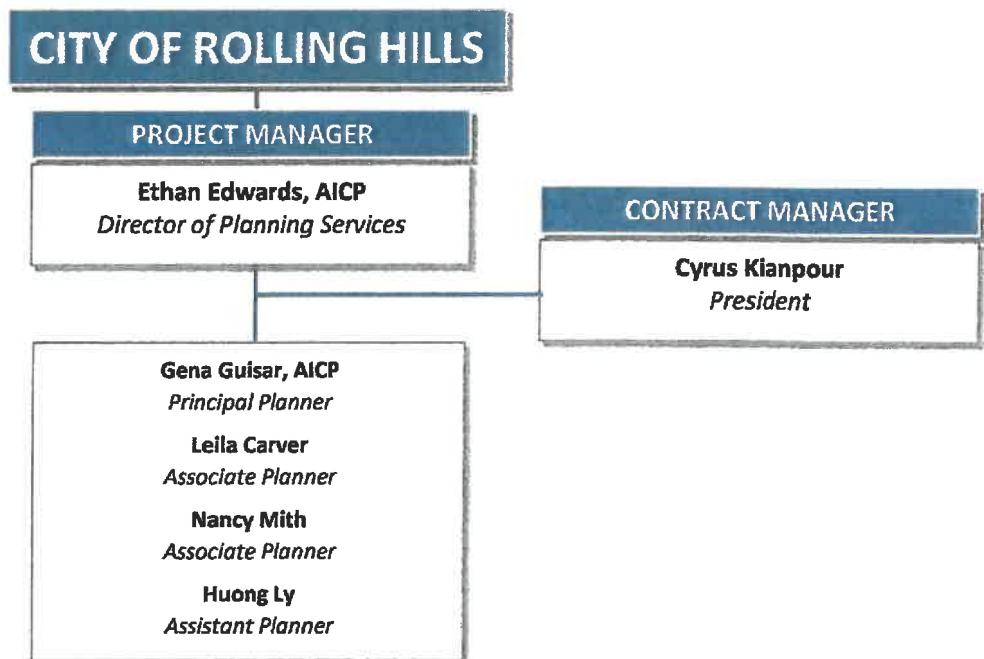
CITY OF ROLLING HILLS

PROJECT MANAGER

Ethan Edwards, AICP
Director of Planning Services

CONTRACT MANAGER

Cyrus Kianpour
President

Gena Guisar, AICP
Principal Planner

Leila Carver
Associate Planner

Nancy Mith
Associate Planner

Huong Ly
Assistant Planner